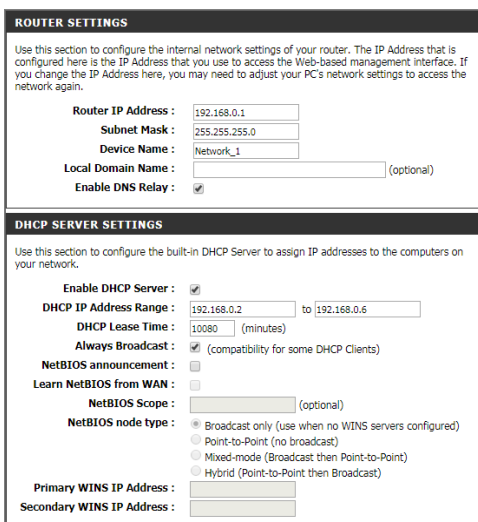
ROUTER SETTINGS

Use this section to configure the internal network settings of your router. The IP Address that is configured here is the IP Address that you use to access the Web-based management interface. If you change the IP Address here, you may need to adjust your PC's network settings to access the network again.

Router IP Address : 192.168.0.1

Subnet Mask : 255.255.255.0

Device Name : Network_1

Local Domain Name : (optional)

Enable DNS Relay :

DHCP SERVER SETTINGS

Use this section to configure the built-in DHCP Server to assign IP addresses to the computers on your network.

Enable DHCP Server :

DHCP IP Address Range : 192.168.0.2 to 192.168.0.6

DHCP Lease Time : 10080 (minutes)

Always Broadcast : (compatibility for some DHCP Clients)

NetBIOS announcement :

Learn NetBIOS from WAN :

NetBIOS Scope : (optional)

NetBIOS node type : Broadcast only (use when no WINS servers configured)
Point-to-Point (no broadcast)
Mixed-mode (Broadcast then Point-to-Point)
Hybrid (Point-to-Point then Broadcast)

Primary WINS IP Address :

Secondary WINS IP Address :